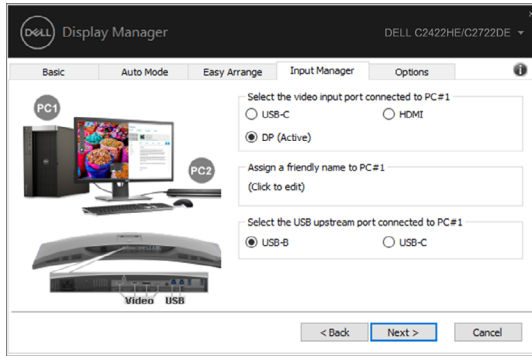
DELL Display Manager

DELL C2422HE/C2722DE

Basic | Auto Mode | Easy Arrange | Input Manager | Options

PC1

PC2

Video USB

Select the video input port connected to PC#1
USB-C
HDMI
DP (Active)

Assign a friendly name to PC#1
(Click to edit)

Select the USB upstream port connected to PC#1
USB-B
USB-C

< Back
Next >
Cancel